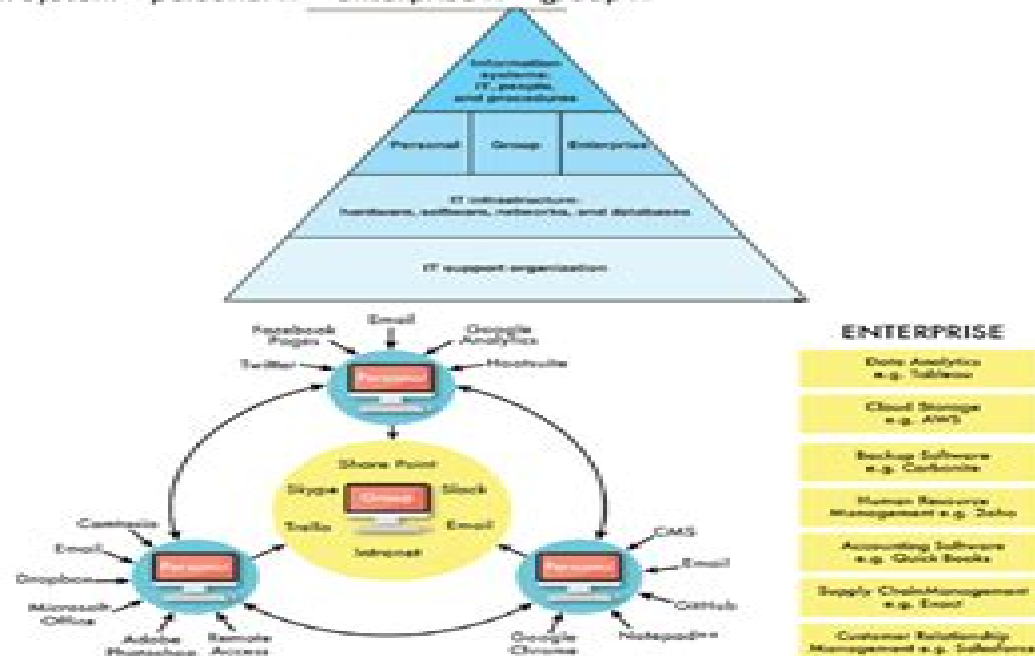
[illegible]

Information systems: IT, people, and procedures

Personal

Group

Enterprise

IT infrastructure: hardware, software, networks, and databases

IT support organization

Email

Facebook Pages

Google Analytics

Twitter

Hootsuite

Personal

Share Point

Skype

Group

Slack

Trello

Email

Intranet

Camtasia

Email

Dropbox

Microsoft Office

Personal

Adobe Photoshop

Remote Access

CMS

Email

Personal

Github

Notepad++

Google Chrome

ENTERPRISE

Data Analytics e.g. Tableau

Cloud Storage e.g. AWS

Backup Software e.g. Carbonite

Human Resource Management e.g. Zoho

Accounting Software e.g. Quick Books

Supply Chain Management e.g. Enon

Customer Relationship Management e.g. Salesforce